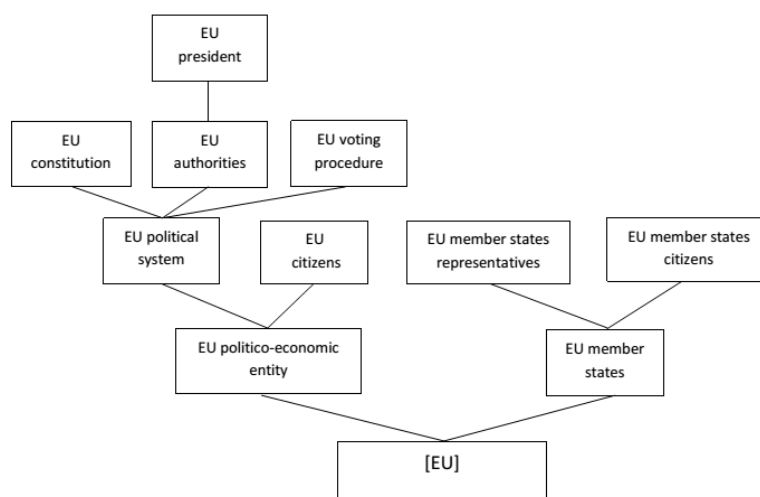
EU president

EU constitution

EU authorities

EU voting procedure

EU political system

EU citizens

EU member states representatives

EU member states citizens

EU politico-economic entity

EU member states

[EU]